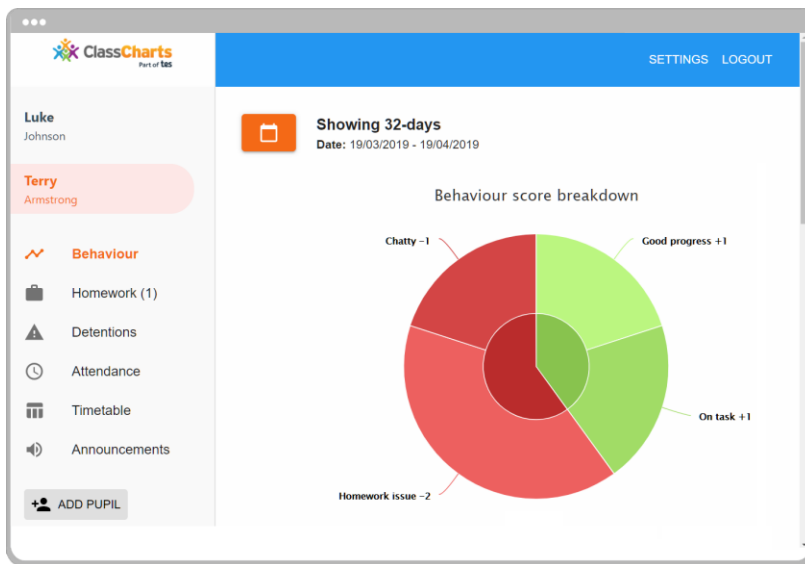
ClassCharts
Part of tes

SETTINGS LOGOUT

Luke
Johnson

Terry
Armstrong

Behaviour
Homework (1)
Detentions
Attendance
Timetable
Announcements

ADD PUPIL

Showing 32-days
Date: 19/03/2019 - 19/04/2019

Behaviour score breakdown

Chatty −1
Good progress +1
On task +1
Homework issue −2